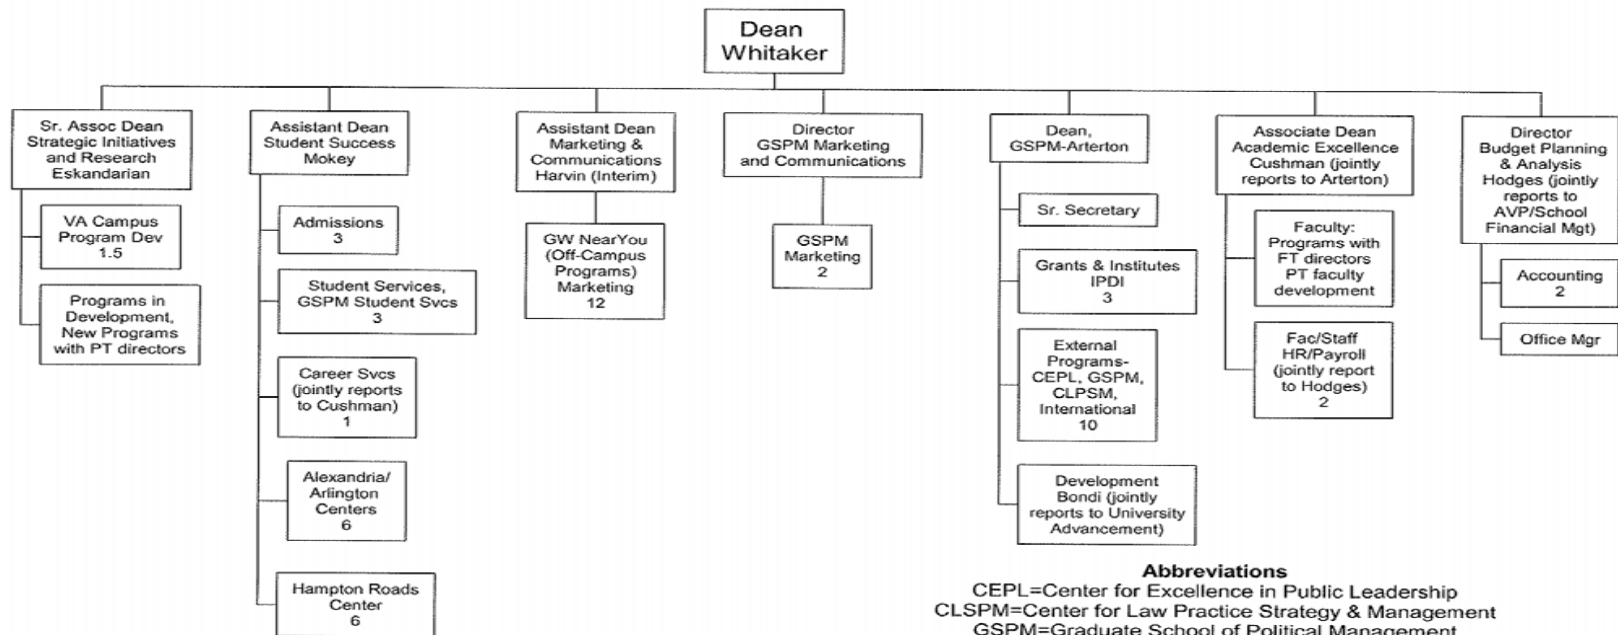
Dean
Whitaker

Sr. Assoc Dean
Strategic Initiatives
and Research
Eskandarian

VA Campus
Program Dev
1.5

Programs in
Development,
New Programs
with PT directors

Assistant Dean
Student Success
Mokey

Admissions
3

Student Services,
GSPM Student Svcs
3

Career Svcs
(jointly reports
to Cushman)
1

Alexandria/
Arlington
Centers
6

Hampton Roads
Center
6

Assistant Dean
Marketing &
Communications
Harvin (Interim)

GW NearYou
(Off-Campus
Programs)
Marketing
12

Director
GSPM Marketing
and Communications

GSPM
Marketing
2

Dean,
GSPM-Arterton

Sr. Secretary

Grants & Institutes
IPDI
3

External
Programs-
CEPL, GSPM,
CLPSM,
International
10

Development
Bondi (jointly
reports to University
Advancement)

Associate Dean
Academic Excellence
Cushman (jointly
reports to Arterton)

Faculty:
Programs with
FT directors
PT faculty
development

Fac/Staff
HR/Payroll
(jointly report
to Hodges)
2

Director
Budget Planning
& Analysis
Hodges (jointly
reports to
AVP/School
Financial Mgt)

Accounting
2

Office Mgr

Abbreviations
CEPL=Center for Excellence in Public Leadership
CLSPM=Center for Law Practice Strategy & Management
GSPM=Graduate School of Political Management